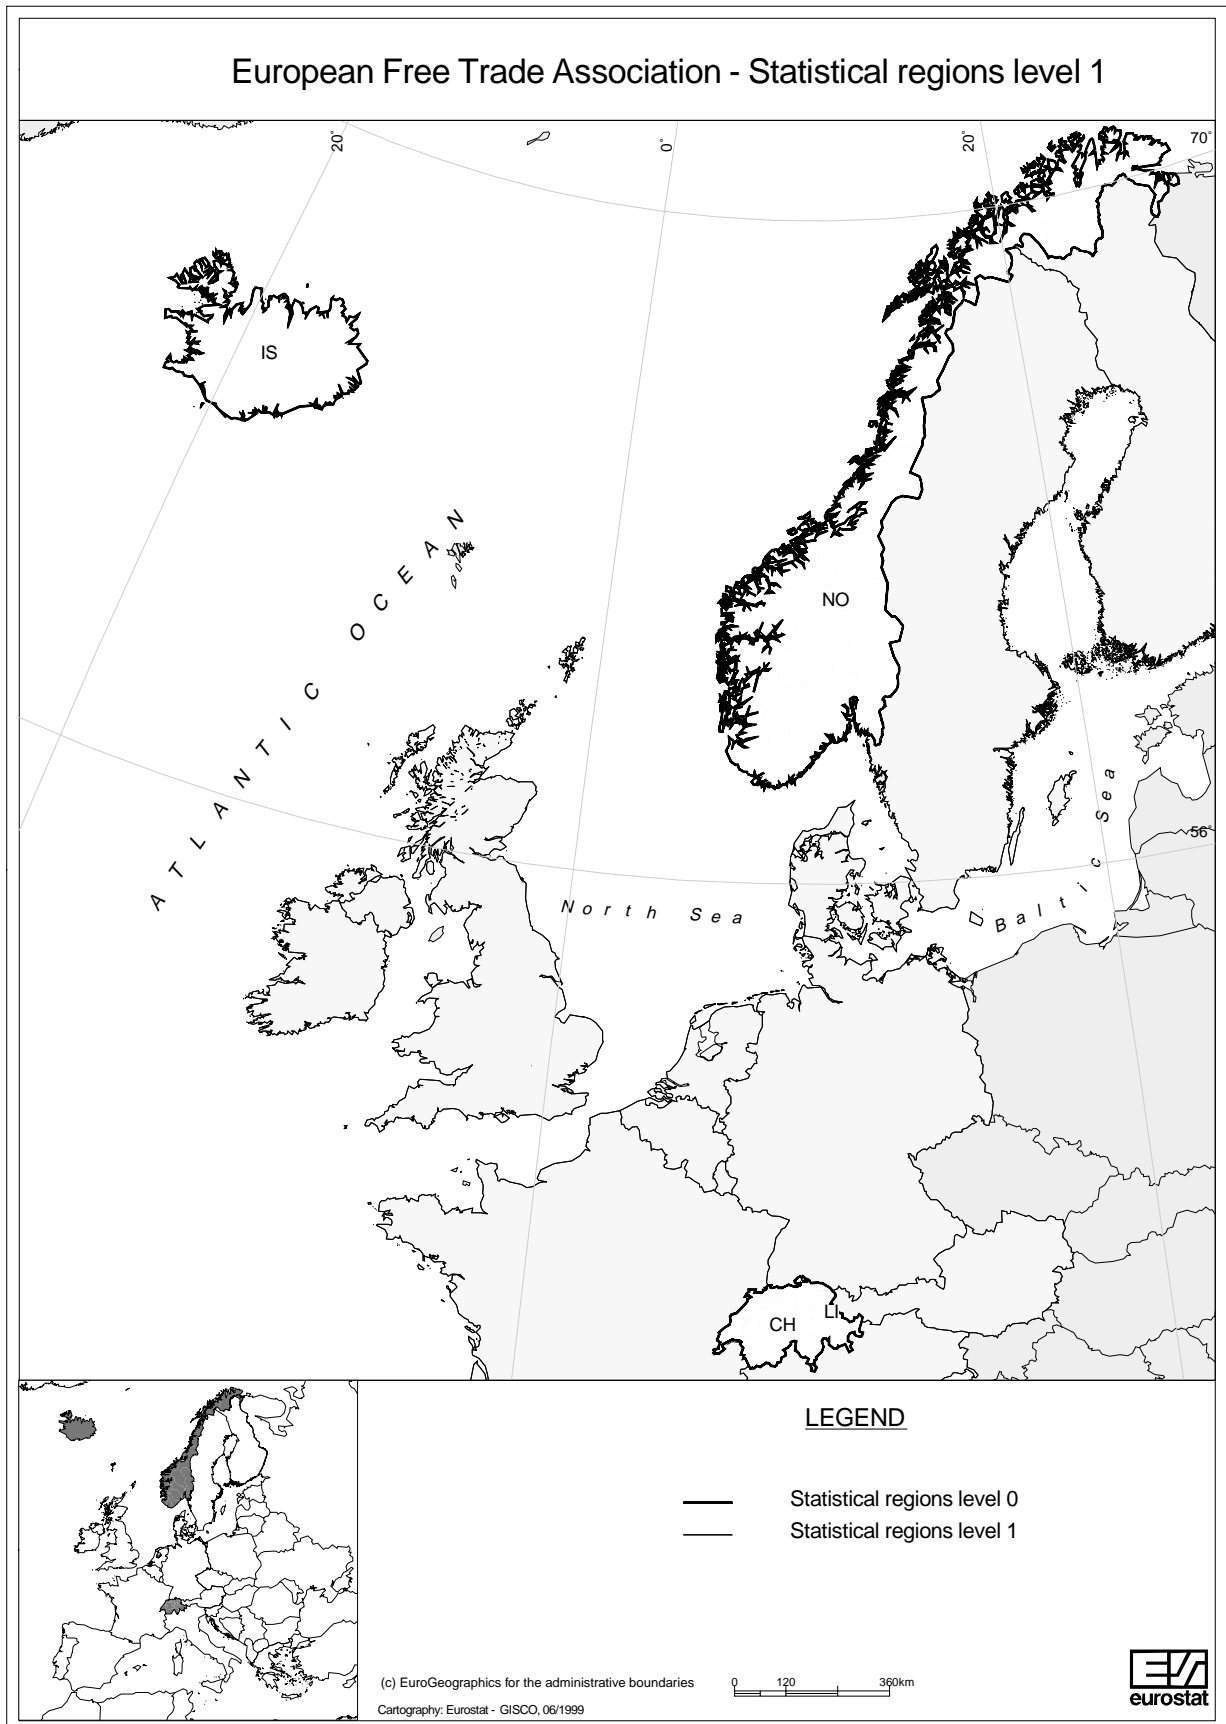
European Free Trade Association - Statistical regions level 1

20°
0°
20°
70°
56°

IS
NO
CH
LI

ATLANTIC OCEAN
North Sea
Baltic Sea

LEGEND

Statistical regions level 0
Statistical regions level 1

(c) EuroGeographics for the administrative boundaries
Cartography: Eurostat - GISCO, 06/1999

0 120 360km

eurostat